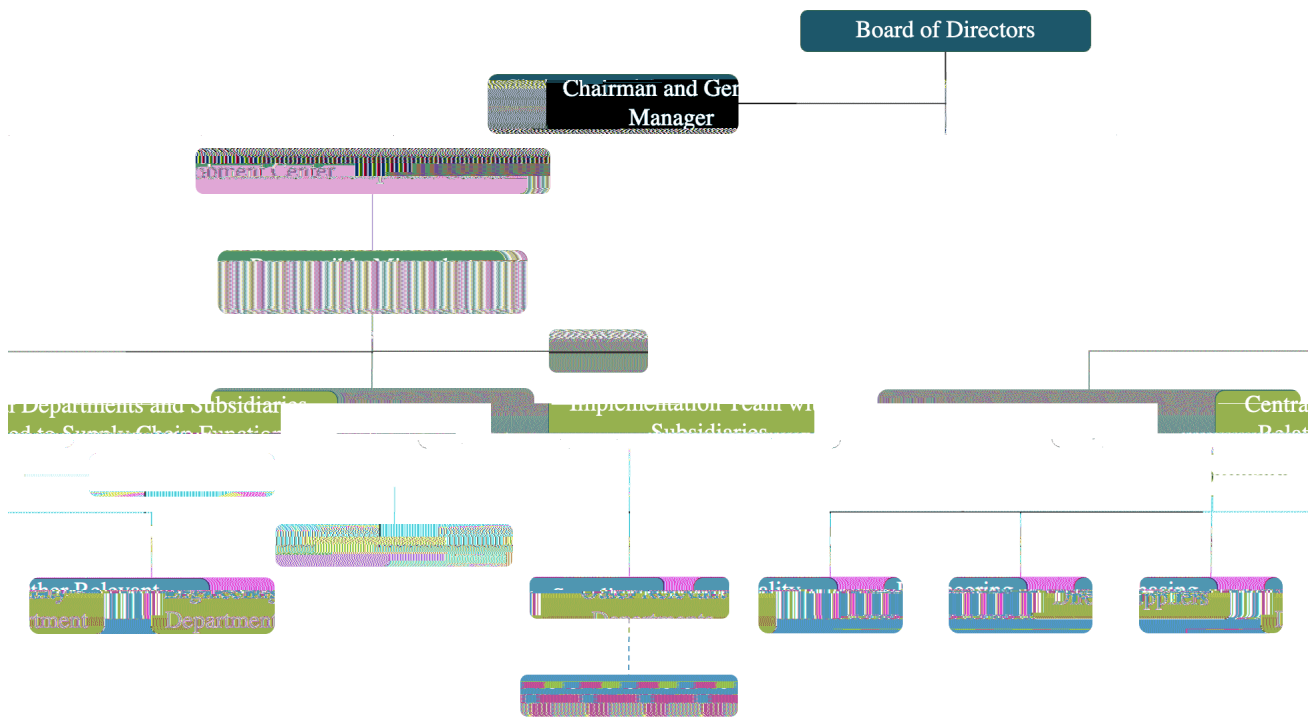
Board of Directors

Chairman and Gen
Manager

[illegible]

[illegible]

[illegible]

r Departments and Subsidiaries
ed to Supply Chain Functi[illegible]

Implementation Team wi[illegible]
Subsidiaries

Centra
Relet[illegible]

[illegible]

ther Relevant
rtment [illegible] Departmen

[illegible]
Departments

ality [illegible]

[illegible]eering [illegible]

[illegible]essing

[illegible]